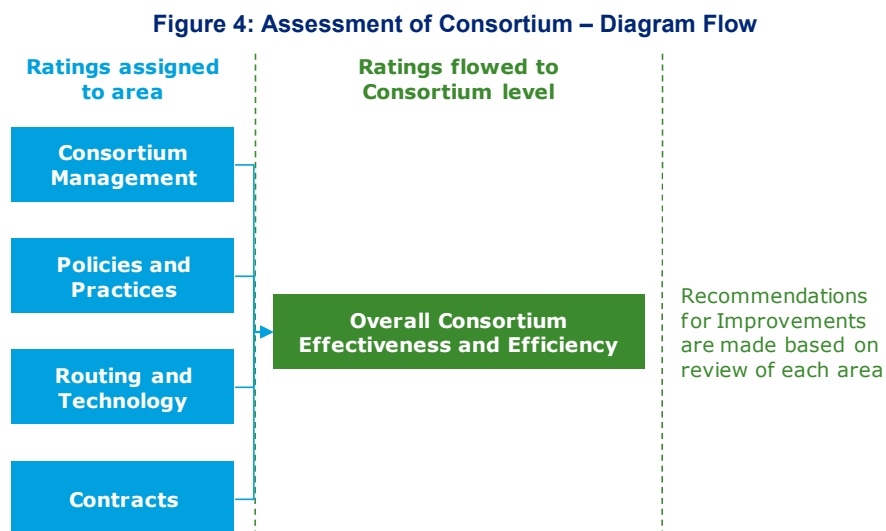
Figure 4: Assessment of Consortium – Diagram Flow

Ratings assigned to area

Ratings flowed to Consortium level

Consortium Management

Policies and Practices

Routing and Technology

Contracts

Overall Consortium Effectiveness and Efficiency

Recommendations for Improvements are made based on review of each area